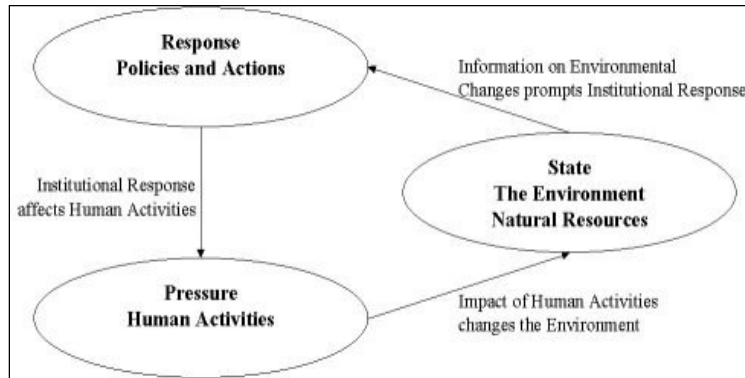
Response
Policies and Actions

Information on Environmental
Changes prompts Institutional Response

Institutional Response
affects Human Activities

State
The Environment
Natural Resources

Pressure
Human Activities

Impact of Human Activities
changes the Environment